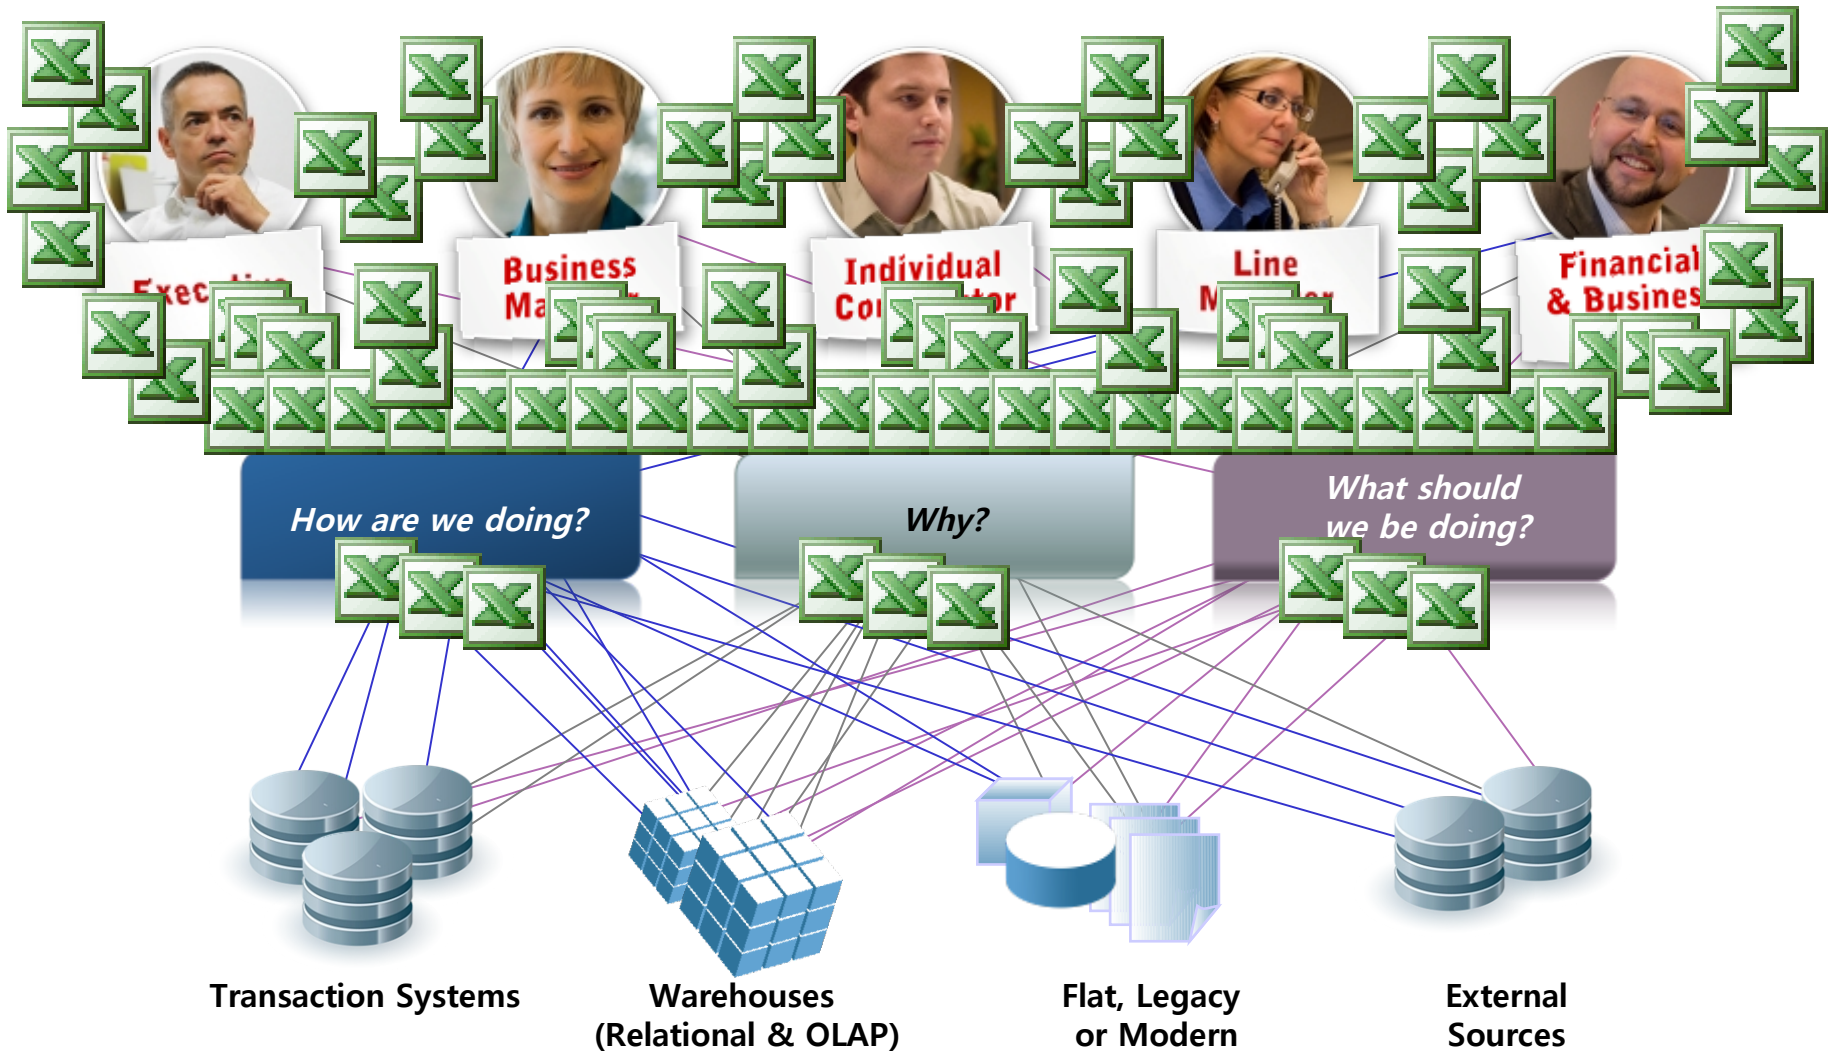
Exec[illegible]

Business Ma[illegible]

Individual Co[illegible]tor

Line M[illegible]

Financial & Busines

How are we doing?

Why?

What should we be doing?

Transaction Systems

Warehouses (Relational & OLAP)

Flat, Legacy or Modern

External Sources